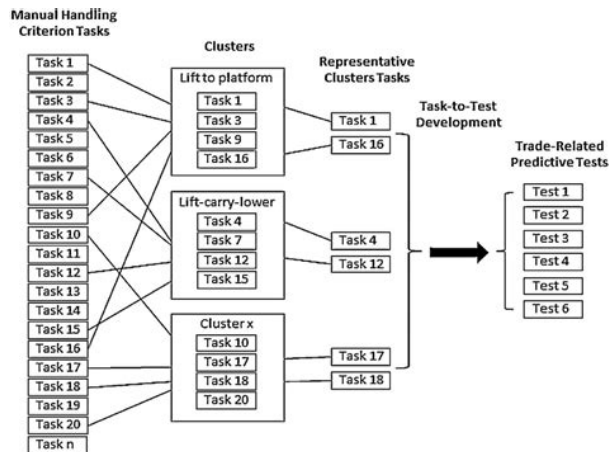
Manual Handling Criterion Tasks

Task 1
Task 2
Task 3
Task 4
Task 5
Task 6
Task 7
Task 8
Task 9
Task 10
Task 11
Task 12
Task 13
Task 14
Task 15
Task 16
Task 17
Task 18
Task 19
Task 20
Task n

Clusters

Lift to platform
Task 1
Task 3
Task 9
Task 16

Lift-carry-lower
Task 4
Task 7
Task 12
Task 15

Cluster x
Task 10
Task 17
Task 18
Task 20

Representative Clusters Tasks

Task 1
Task 16
Task 4
Task 12
Task 17
Task 18

Task-to-Test Development

Trade-Related Predictive Tests

Test 1
Test 2
Test 3
Test 4
Test 5
Test 6